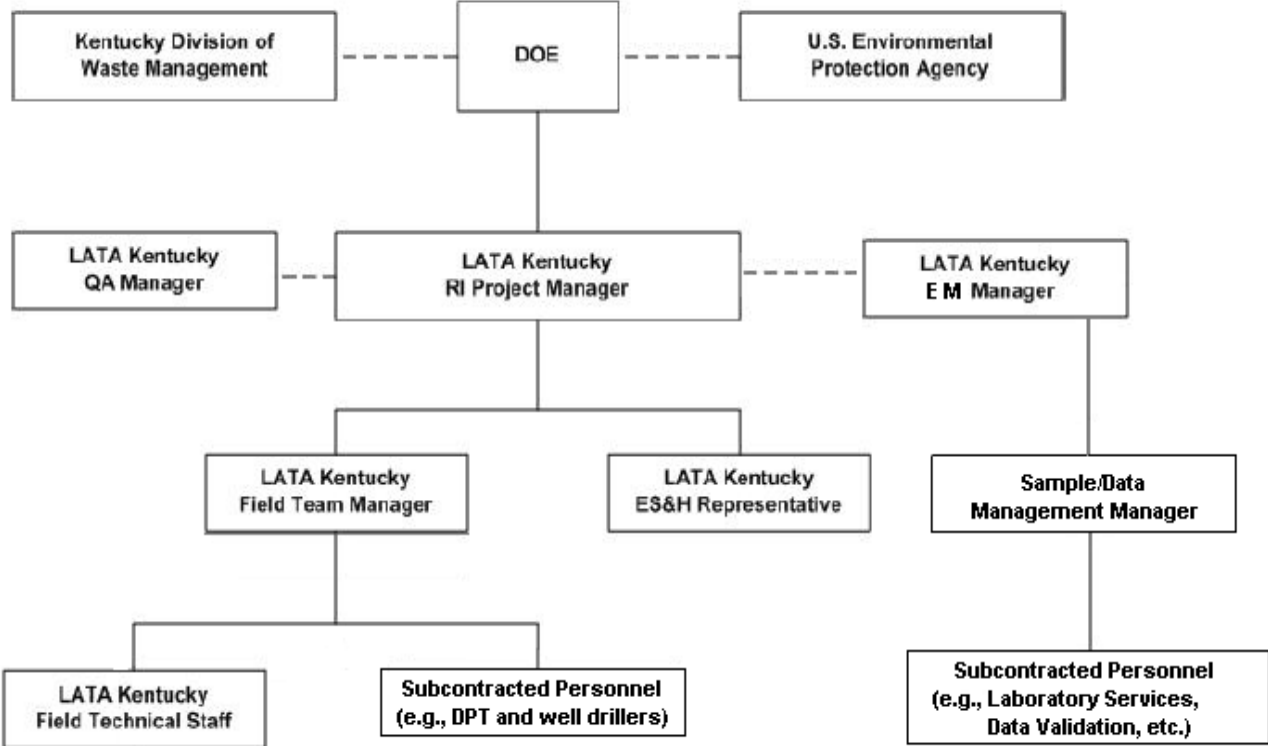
Kentucky Division of Waste Management

DOE

U.S. Environmental Protection Agency

LATA Kentucky QA Manager

LATA Kentucky RI Project Manager

LATA Kentucky E M Manager

LATA Kentucky Field Team Manager

LATA Kentucky ES&H Representative

Sample/Data Management Manager

LATA Kentucky Field Technical Staff

Subcontracted Personnel (e.g., DPT and well drillers)

Subcontracted Personnel (e.g., Laboratory Services, Data Validation, etc.)